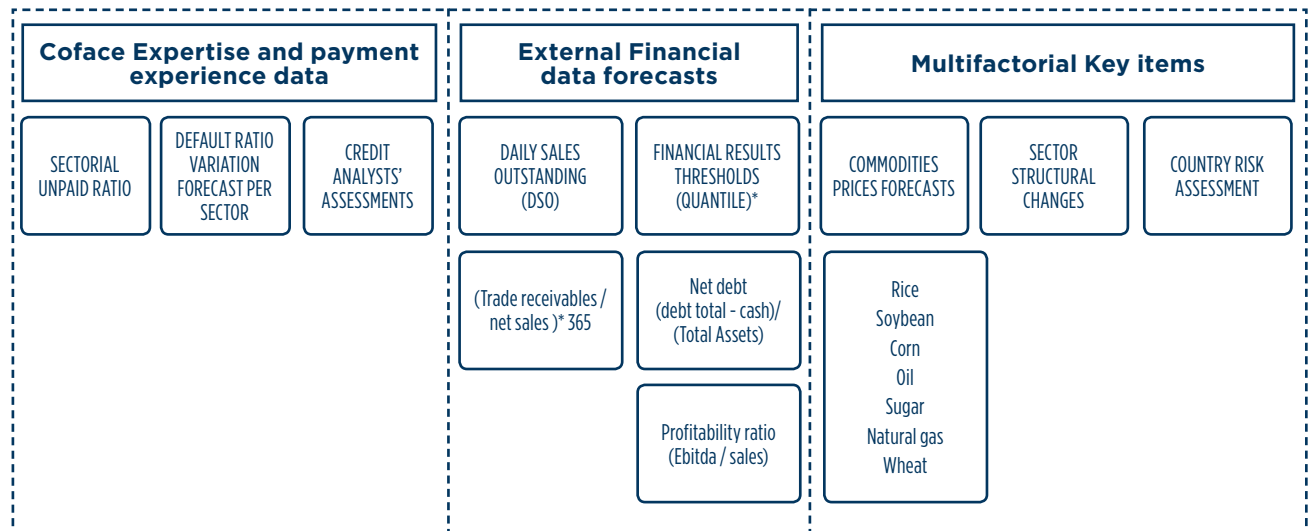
Coface Expertise and payment experience data

SECTORIAL UNPAID RATIO

DEFAULT RATIO VARIATION FORECAST PER SECTOR

CREDIT ANALYSTS' ASSESSMENTS

External Financial data forecasts

DAILY SALES OUTSTANDING (DSO)

(Trade receivables / net sales )* 365

FINANCIAL RESULTS THRESHOLDS (QUANTILE)*

Net debt (debt total - cash)/ (Total Assets)

Profitability ratio (Ebitda / sales)

Multifactorial Key items

COMMODITIES PRICES FORECASTS

Rice
Soybean
Corn
Oil
Sugar
Natural gas
Wheat

SECTOR STRUCTURAL CHANGES

COUNTRY RISK ASSESSMENT